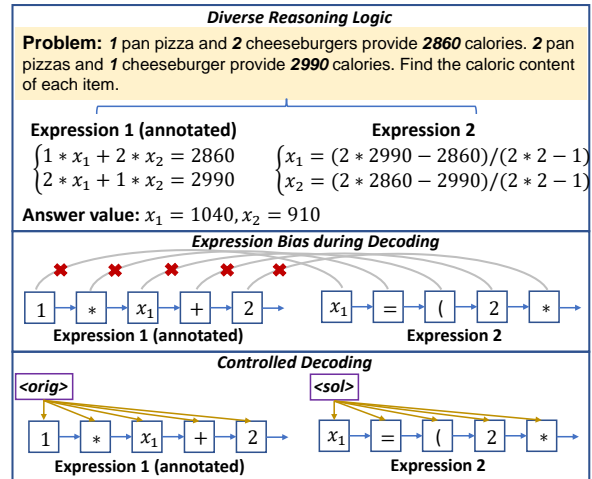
Diverse Reasoning Logic

Problem: 1 pan pizza and 2 cheeseburgers provide 2860 calories. 2 pan pizzas and 1 cheeseburger provide 2990 calories. Find the caloric content of each item.

Expression 1 (annotated)
$\begin{cases} 1 * x_1 + 2 * x_2 = 2860 \\ 2 * x_1 + 1 * x_2 = 2990 \end{cases}$

Expression 2
$\begin{cases} x_1 = (2 * 2990 - 2860)/(2 * 2 - 1) \\ x_2 = (2 * 2860 - 2990)/(2 * 2 - 1) \end{cases}$

Answer value: $x_1 = 1040, x_2 = 910$

Expression Bias during Decoding

1 * $x_1$ + 2
Expression 1 (annotated)

$x_1$ = ( 2 *
Expression 2

Controlled Decoding

<orig>
1 * $x_1$ + 2
Expression 1 (annotated)

<sol>
$x_1$ = ( 2 *
Expression 2